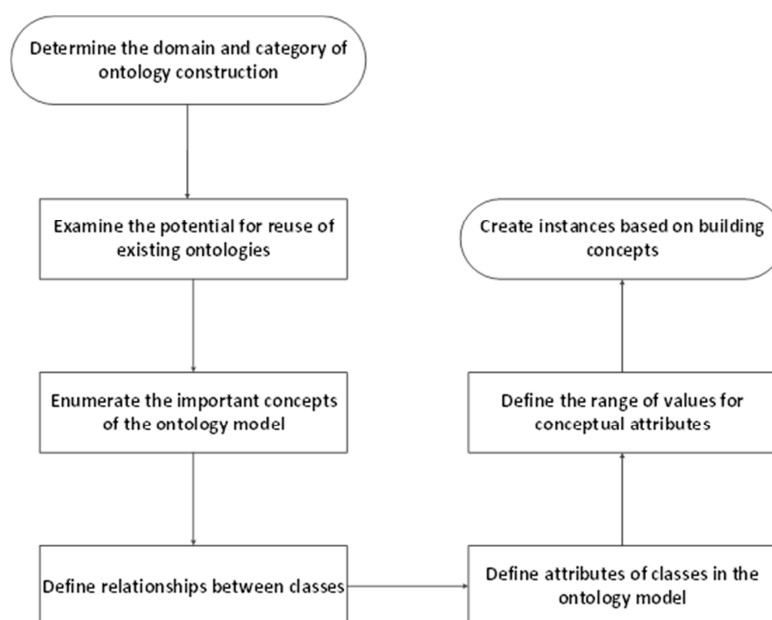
Determine the domain and category of ontology construction

Examine the potential for reuse of existing ontologies

Enumerate the important concepts of the ontology model

Define relationships between classes

Define attributes of classes in the ontology model

Define the range of values for conceptual attributes

Create instances based on building concepts